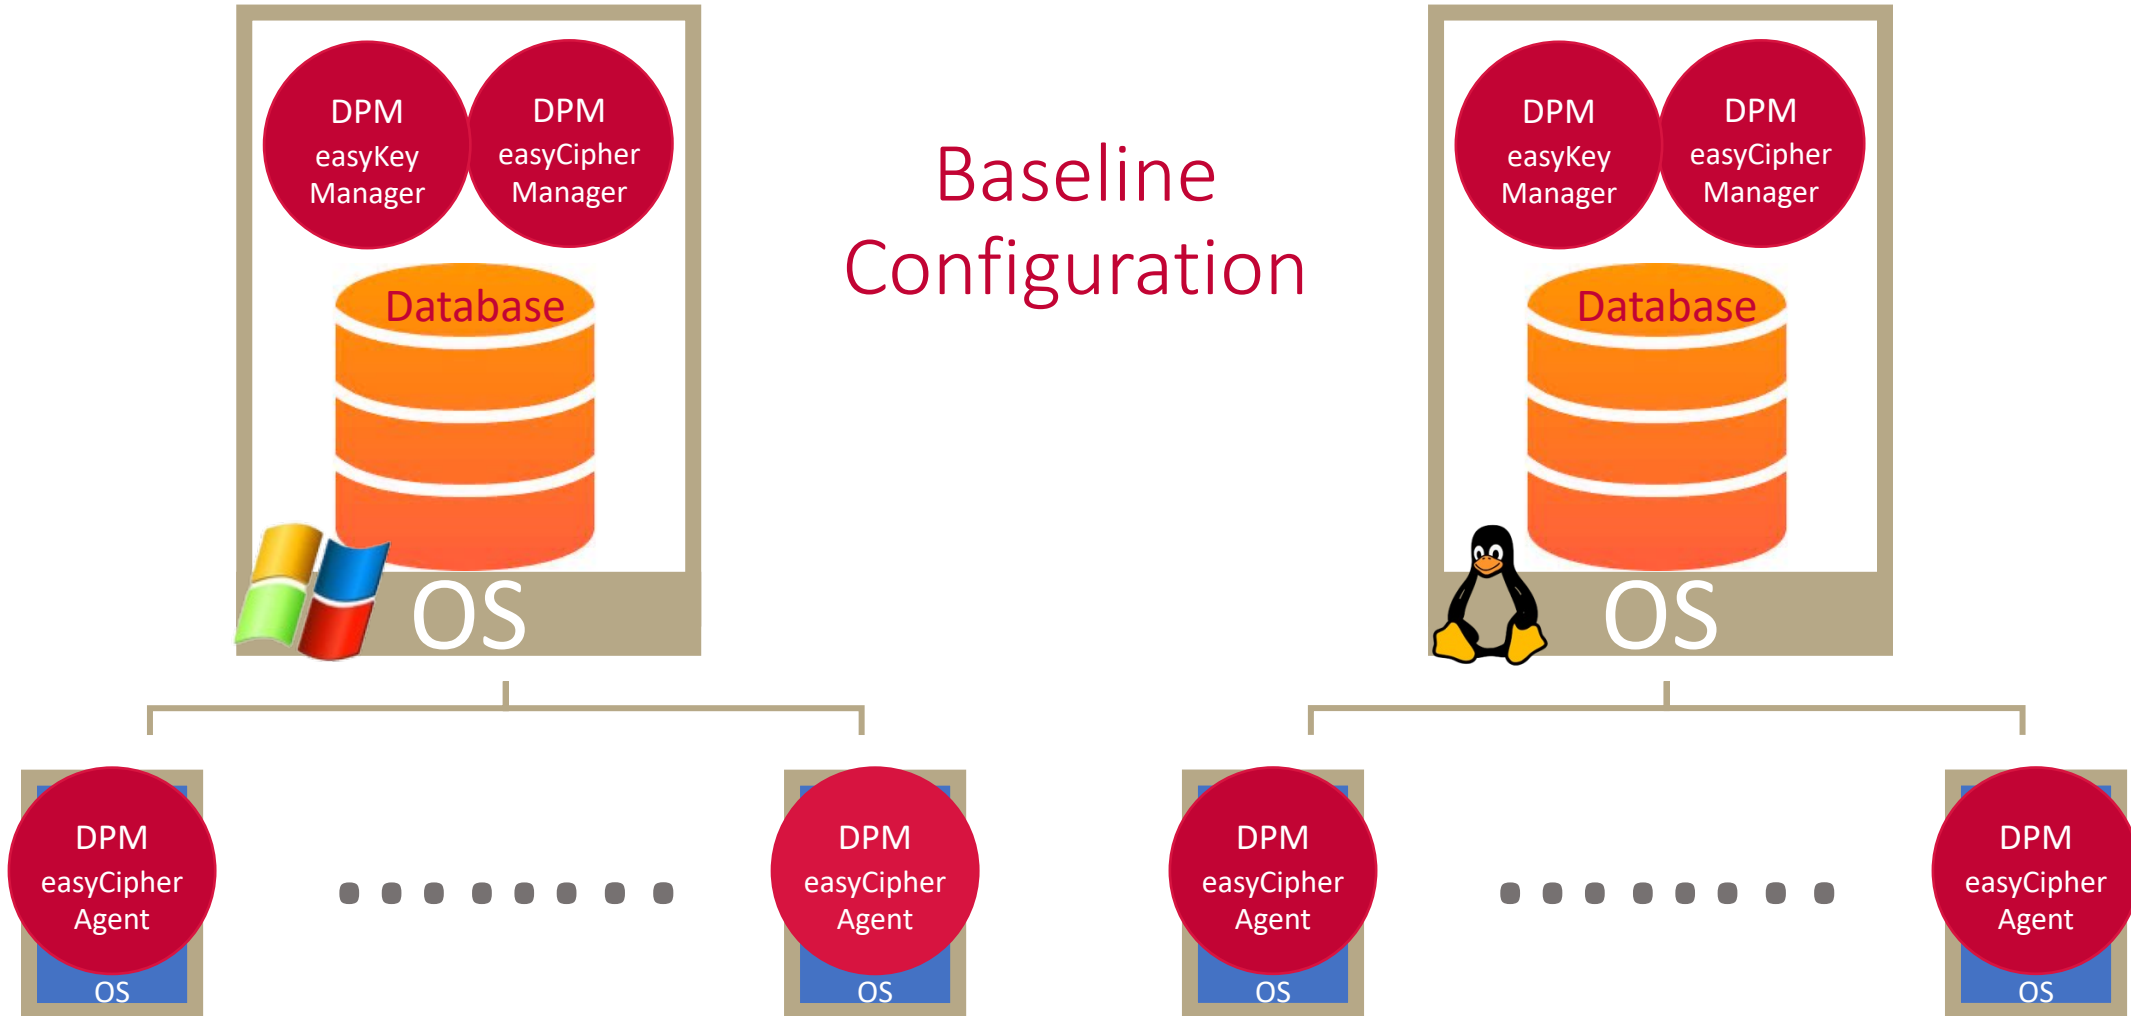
DPM easyKey Manager

DPM easyCipher Manager

Database

OS

Baseline Configuration

DPM easyKey Manager

DPM easyCipher Manager

Database

OS

DPM easyCipher Agent

OS

DPM easyCipher Agent

OS

DPM easyCipher Agent

OS

DPM easyCipher Agent

OS